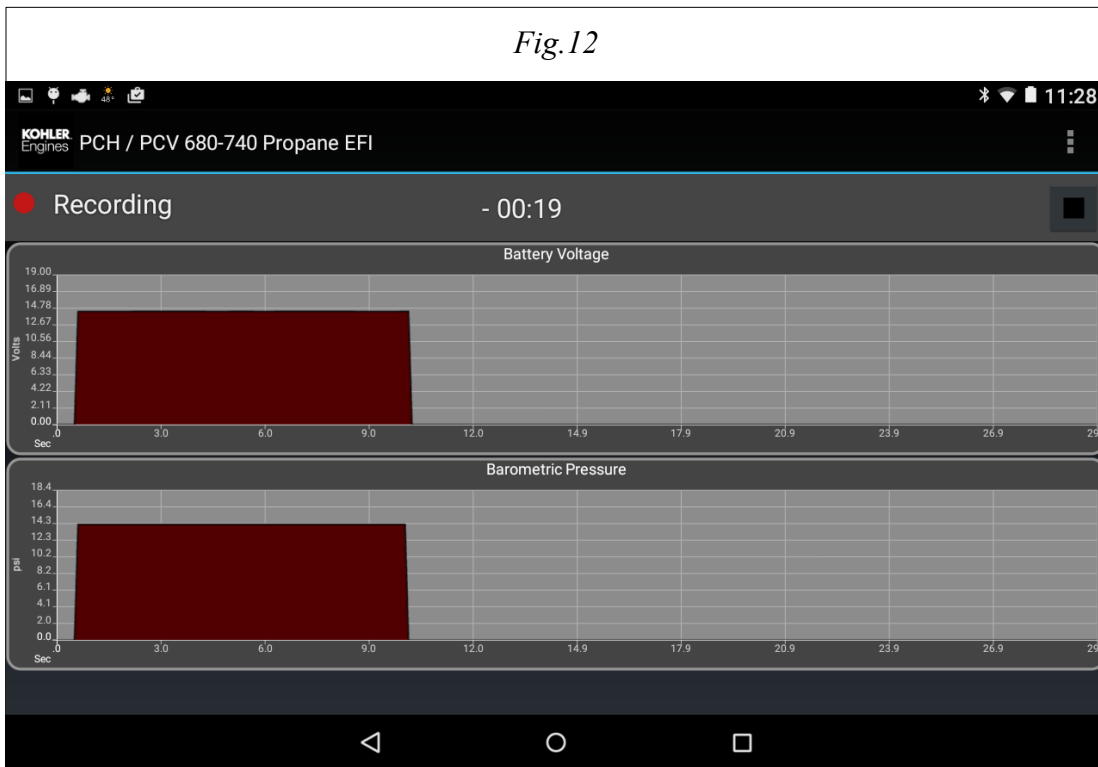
Fig.12

48°

11:28

KOHLER Engines PCH / PCV 680-740 Propane EFI

Recording

- 00:19

Battery Voltage

19.00
16.89
14.78
12.67
10.56
8.44
6.33
4.22
2.11
0.00

Volts

Sec

.0
3.0
6.0
9.0
12.0
14.9
17.9
20.9
23.9
26.9
29

Barometric Pressure

18.4
16.4
14.3
12.3
10.2
8.2
6.1
4.1
2.0
0.0

psi

Sec

.0
3.0
6.0
9.0
12.0
14.9
17.9
20.9
23.9
26.9
29